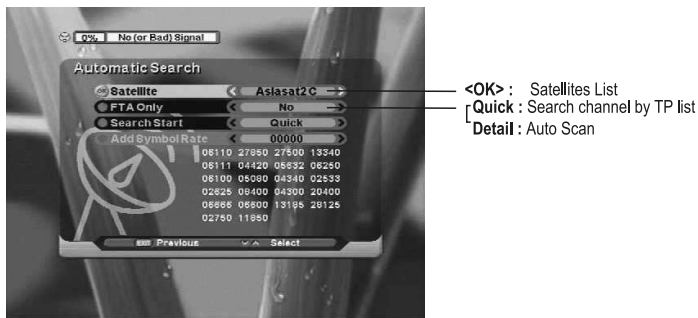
0% No (or Bad) Signal

Automatic Search

Satellite Asiasat2 C
FTA Only No
Search Start Quick
Add Symbol Rate 00000

| | | | |
|---|---|---|---|
| 06110 | 27850 | 27500 | 13340 |
| 06111 | 04420 | 05632 | 06250 |
| 06100 | 05080 | 04340 | 02533 |
| 02625 | 06400 | 04300 | 20400 |
| 06666 | 06600 | 13195 | 28125 |
| 02750 | 11850 | | |

Previous Select

<OK> : Satellites List

Quick : Search channel by TP list

Detail : Auto Scan